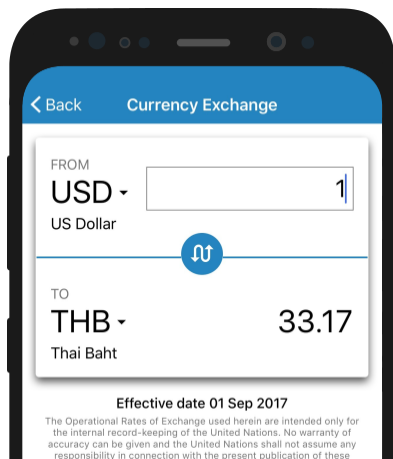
< Back Currency Exchange

FROM
USD ▾
US Dollar
1

TO
THB ▾
Thai Baht
33.17

Effective date 01 Sep 2017

The Operational Rates of Exchange used herein are intended only for the internal record-keeping of the United Nations. No warranty of accuracy can be given and the United Nations shall not assume any responsibility in connection with the present publication of these